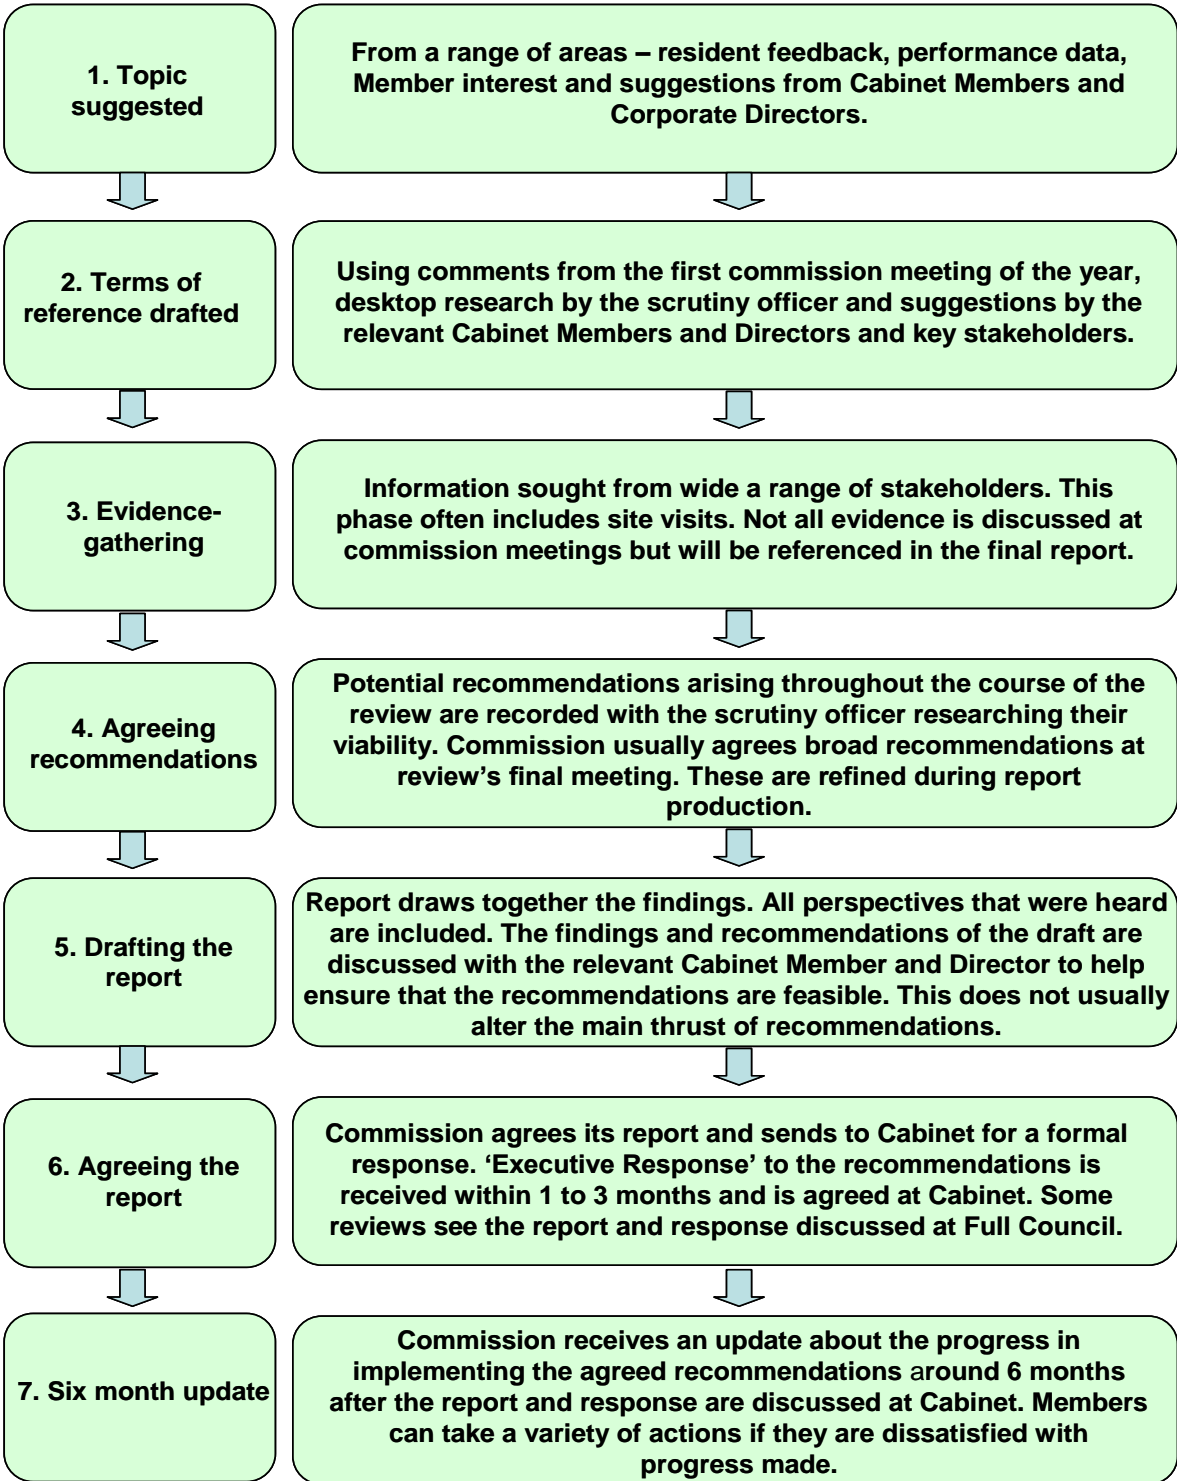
1. Topic suggested

From a range of areas – resident feedback, performance data, Member interest and suggestions from Cabinet Members and Corporate Directors.

2. Terms of reference drafted

Using comments from the first commission meeting of the year, desktop research by the scrutiny officer and suggestions by the relevant Cabinet Members and Directors and key stakeholders.

3. Evidence-gathering

Information sought from wide a range of stakeholders. This phase often includes site visits. Not all evidence is discussed at commission meetings but will be referenced in the final report.

4. Agreeing recommendations

Potential recommendations arising throughout the course of the review are recorded with the scrutiny officer researching their viability. Commission usually agrees broad recommendations at review's final meeting. These are refined during report production.

5. Drafting the report

Report draws together the findings. All perspectives that were heard are included. The findings and recommendations of the draft are discussed with the relevant Cabinet Member and Director to help ensure that the recommendations are feasible. This does not usually alter the main thrust of recommendations.

6. Agreeing the report

Commission agrees its report and sends to Cabinet for a formal response. 'Executive Response' to the recommendations is received within 1 to 3 months and is agreed at Cabinet. Some reviews see the report and response discussed at Full Council.

7. Six month update

Commission receives an update about the progress in implementing the agreed recommendations around 6 months after the report and response are discussed at Cabinet. Members can take a variety of actions if they are dissatisfied with progress made.